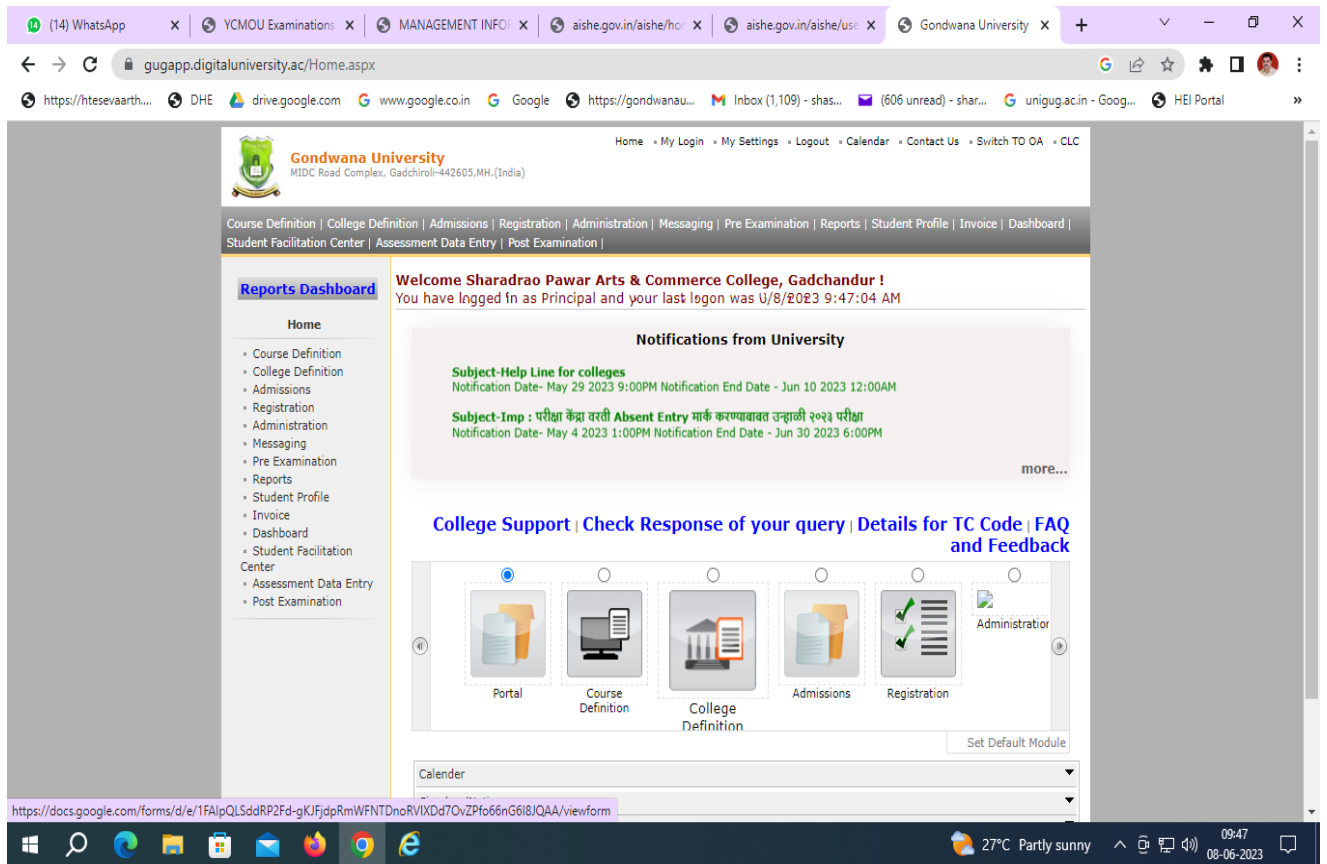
(14) WhatsApp | YCMOU Examinations | MANAGEMENT INFOR | aishe.gov.in/aishe/hor | aishe.gov.in/aishe/use | Gondwana University

gugapp.digitaluniversity.ac/Home.aspx

https://htesevaarth... | DHE | drive.google.com | www.google.co.in | Google | https://gondwanau... | Inbox (1,109) - shas... | (606 unread) - shar... | unigug.ac.in - Goog... | HEI Portal

Gondwana University
MIDC Road Complex, Gadchiroli-442605,MH.(India)

Home ▪ My Login ▪ My Settings ▪ Logout ▪ Calendar ▪ Contact Us ▪ Switch TO OA ▪ CLC

Course Definition | College Definition | Admissions | Registration | Administration | Messaging | Pre Examination | Reports | Student Profile | Invoice | Dashboard | Student Facilitation Center | Assessment Data Entry | Post Examination |

Reports Dashboard

Home

▪ Course Definition
▪ College Definition
▪ Admissions
▪ Registration
▪ Administration
▪ Messaging
▪ Pre Examination
▪ Reports
▪ Student Profile
▪ Invoice
▪ Dashboard
▪ Student Facilitation Center
▪ Assessment Data Entry
▪ Post Examination

Welcome Sharadrao Pawar Arts & Commerce College, Gadchandur !
You have logged in as Principal and your last logon was 6/8/2023 9:47:04 AM

Notifications from University

Subject-Help Line for colleges
Notification Date- May 29 2023 9:00PM Notification End Date - Jun 10 2023 12:00AM

Subject-Imp : परीक्षा केंद्रा वरती Absent Entry मार्क करण्याबाबत उन्हाळी २०२३ परीक्षा
Notification Date- May 4 2023 1:00PM Notification End Date - Jun 30 2023 6:00PM

more...

College Support | Check Response of your query | Details for TC Code | FAQ and Feedback

Portal | Course Definition | College Definition | Admissions | Registration | Administration

Set Default Module

Calender

https://docs.google.com/forms/d/e/1FAIpQLSddRP2Fd-gKJFjdpRmWFNTDnoRVIXDd7OvZPfo66nG6I8JQAA/viewform

27°C Partly sunny
09:47
08-06-2023